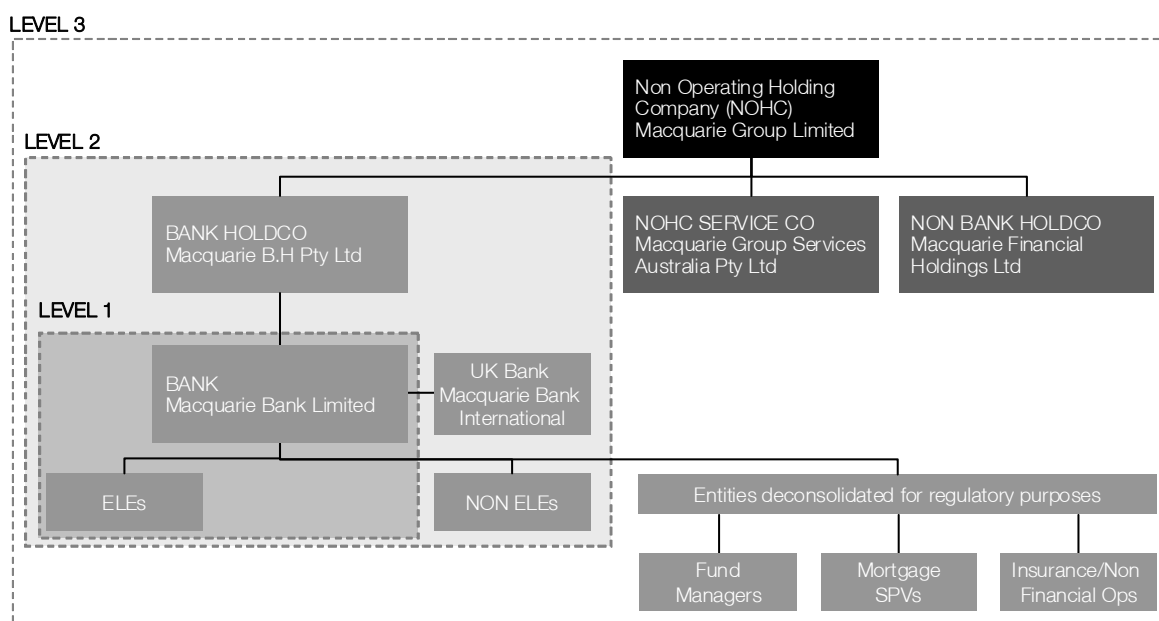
LEVEL 3

Non Operating Holding Company (NOHC) Macquarie Group Limited

LEVEL 2

BANK HOLDCO Macquarie B.H Pty Ltd

NOHC SERVICE CO Macquarie Group Services Australia Pty Ltd

NON BANK HOLDCO Macquarie Financial Holdings Ltd

LEVEL 1

BANK Macquarie Bank Limited

UK Bank Macquarie Bank International

ELEs

NON ELEs

Entities deconsolidated for regulatory purposes

Fund Managers

Mortgage SPVs

Insurance/Non Financial Ops